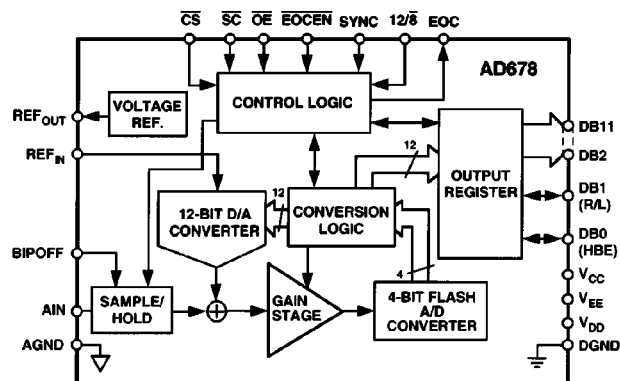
$\overline{CS}$ $\overline{SC}$ $\overline{OE}$ $\overline{EOCEN}$ SYNC $12/\overline{8}$ EOC

AD678

CONTROL LOGIC

REF$_{OUT}$

VOLTAGE REF.

REF$_{IN}$

12

OUTPUT REGISTER

DB11

DB2

DB1 (R/L)

DB0 (HBE)

12-BIT D/A CONVERTER

12

CONVERSION LOGIC

BIPOFF

AIN

SAMPLE/ HOLD

GAIN STAGE

4

4-BIT FLASH A/D CONVERTER

V$_{CC}$

V$_{EE}$

V$_{DD}$

AGND

DGND